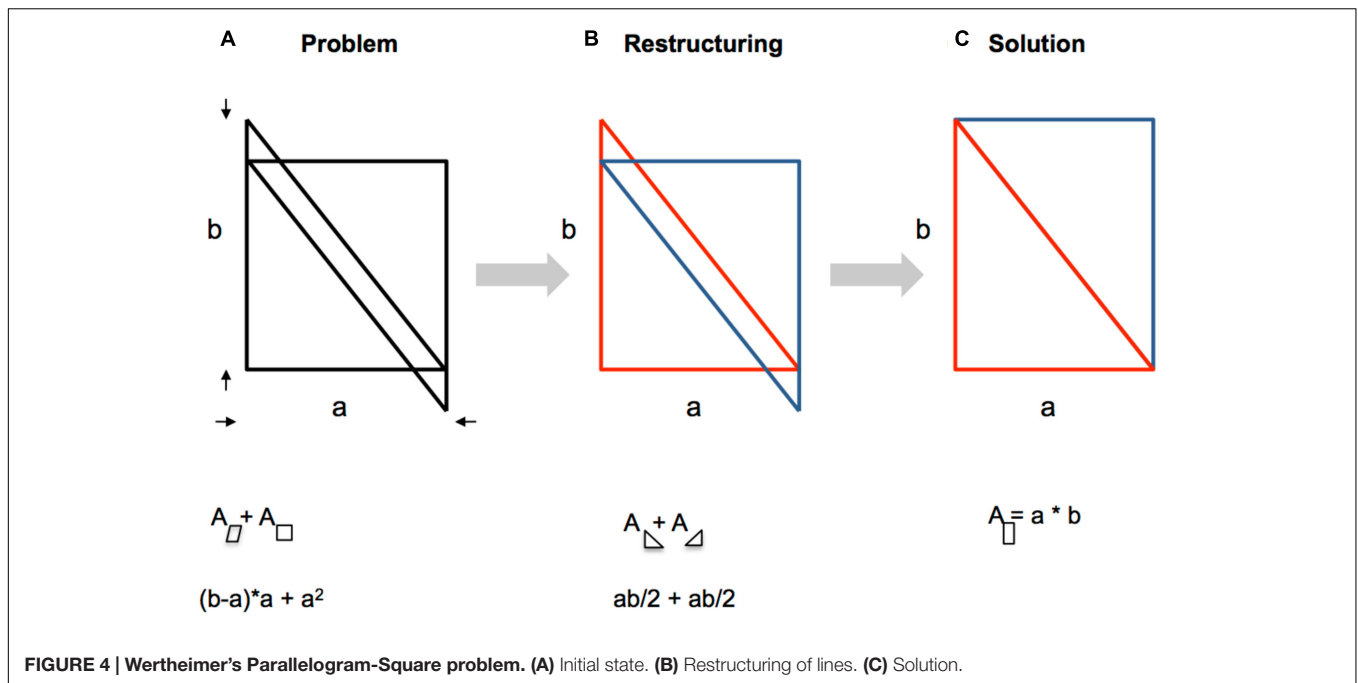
A Problem

b

a

$A_{▱} + A_{□}$

$(b-a)*a + a^2$

B Restructuring

b

a

$A_{◺} + A_{◿}$

ab/2 + ab/2

C Solution

b

a

$A_{▯} = a * b$

FIGURE 4 | Wertheimer's Parallelogram-Square problem. (A) Initial state. (B) Restructuring of lines. (C) Solution.